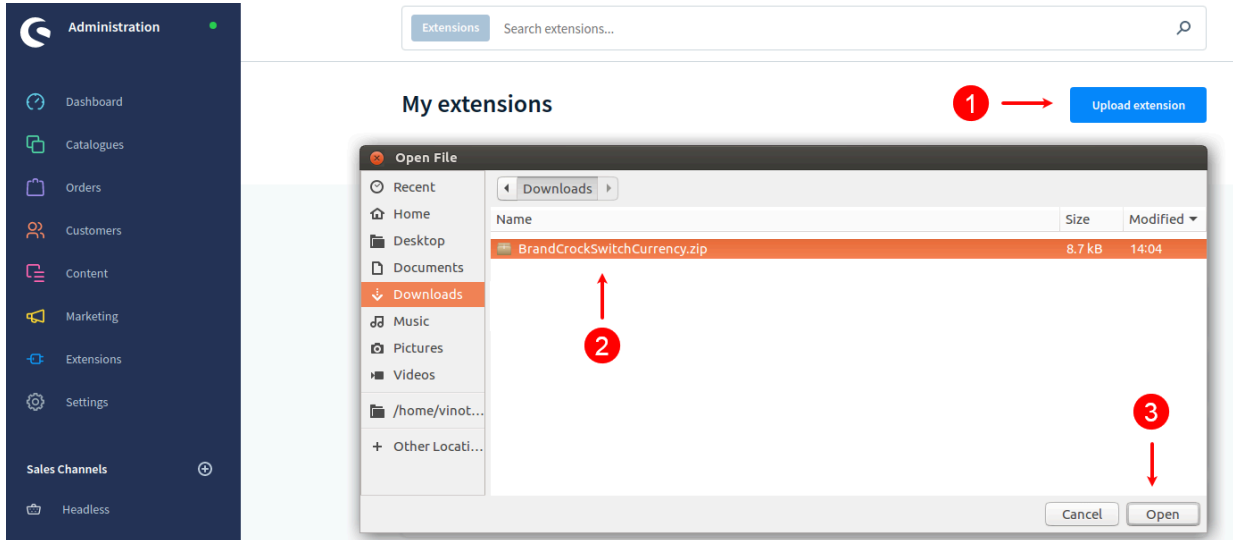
Administration

Dashboard
Catalogues
Orders
Customers
Content
Marketing
Extensions
Settings

Sales Channels

Headless

Extensions Search extensions...

My extensions

1

Upload extension

Open File

Recent
Home
Desktop
Documents
Downloads
Music
Pictures
Videos
/home/vinot...
+ Other Locati...

Downloads

| Name | Size | Modified |
|---|---|---|
| BrandCrockSwitchCurrency.zip | 8.7 kB | 14:04 |

2

3

Cancel Open